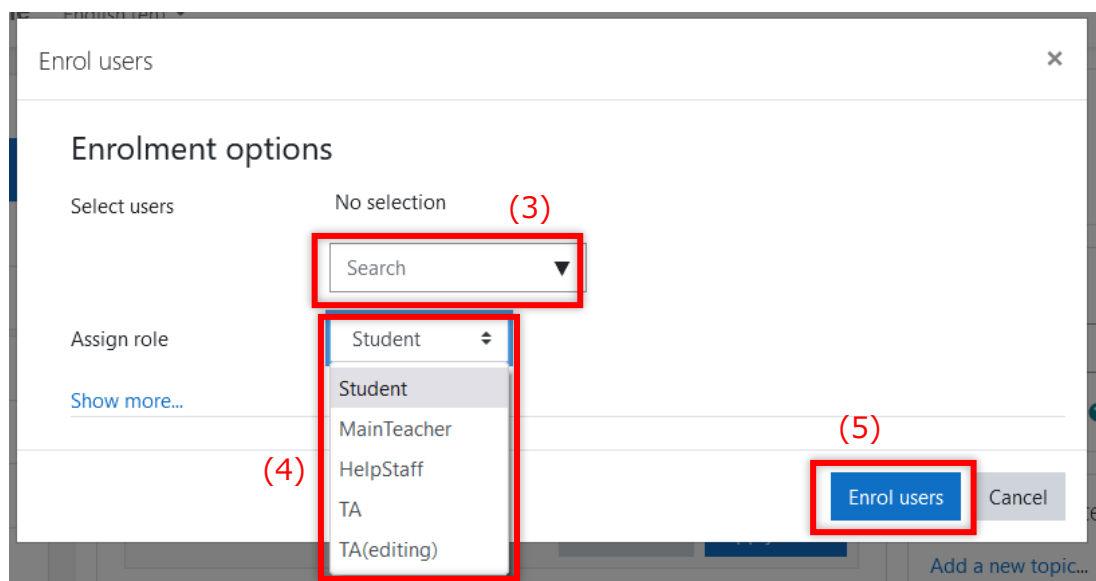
Enrol users ×

Enrolment options

Select users No selection

(3)

Search ▼

Assign role Student

Student
MainTeacher
HelpStaff
TA
TA(editing)

Show more...

(4)

(5)

Enrol users Cancel

Add a new topic...